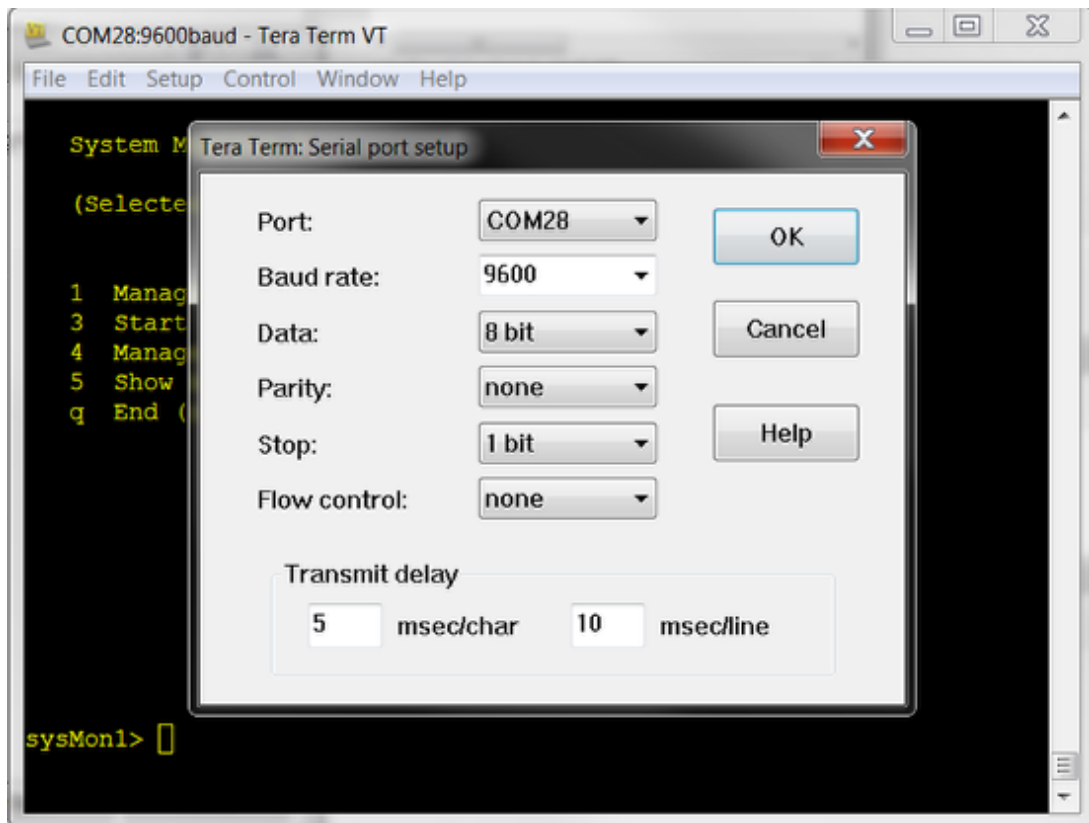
COM28:9600baud - Tera Term VT

File Edit Setup Control Window Help

System M

(Selecte

1 Manag
3 Start
4 Manag
5 Show
q End (

sysMon1>

Tera Term: Serial port setup

Port: COM28

Baud rate: 9600

Data: 8 bit

Parity: none

Stop: 1 bit

Flow control: none

OK

Cancel

Help

Transmit delay

5 msec/char 10 msec/line